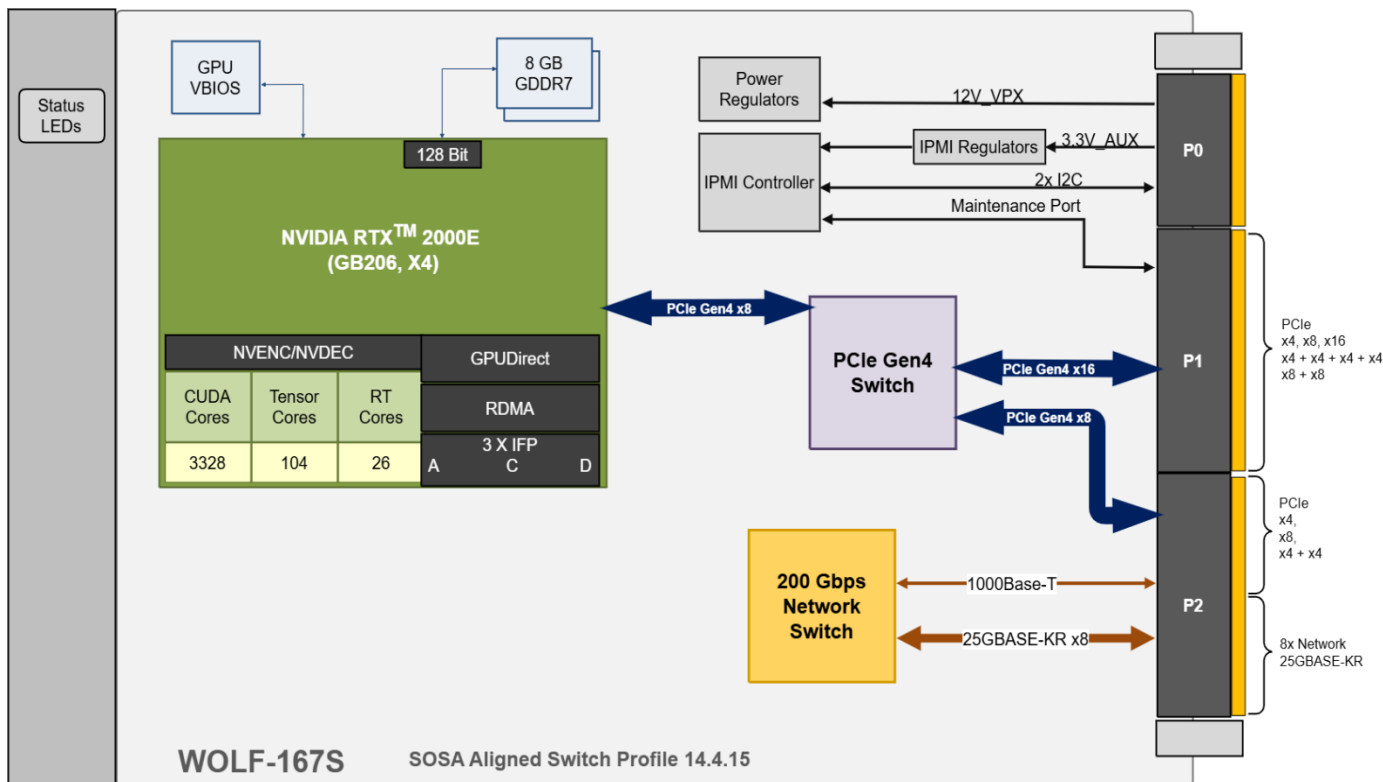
Status LEDs

GPU VBIOS

8 GB GDDR7

128 Bit

NVIDIA RTX$^{TM}$ 2000E (GB206, X4)

NVENC/NVDEC

GPUDirect

| CUDA Cores | Tensor Cores | RT Cores |
|---|---|---|
| 3328 | 104 | 26 |

RDMA

3 X IFP
A C D

Power Regulators

12V_VPX

IPMI Controller

IPMI Regulators

3.3V_AUX

2x I2C

Maintenance Port

P0

PCIe Gen4 x8

PCIe Gen4 Switch

PCIe Gen4 x16

PCIe Gen4 x8

P1

PCIe
x4, x8, x16
x4 + x4 + x4 + x4
x8 + x8

P2

PCIe
x4,
x8,
x4 + x4

200 Gbps Network Switch

1000Base-T

25GBASE-KR x8

8x Network
25GBASE-KR

WOLF-167S

SOSA Aligned Switch Profile 14.4.15